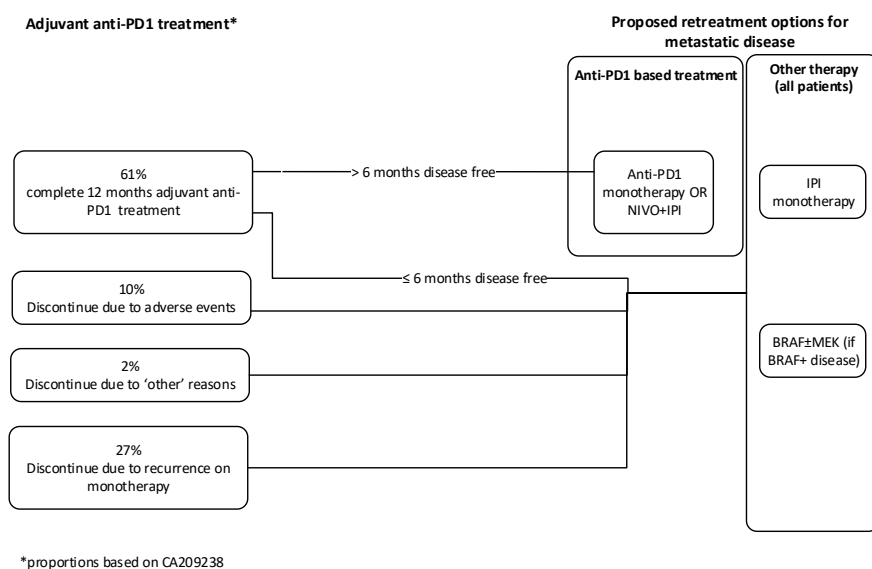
Adjuvant anti-PD1 treatment*

Proposed retreatment options for metastatic disease

Anti-PD1 based treatment

Other therapy (all patients)

61% complete 12 months adjuvant anti-PD1 treatment

> 6 months disease free

Anti-PD1 monotherapy OR NIVO+IPI

IPI monotherapy

≤ 6 months disease free

10% Discontinue due to adverse events

2% Discontinue due to 'other' reasons

BRAF±MEK (if BRAF+ disease)

27% Discontinue due to recurrence on monotherapy

*proportions based on CA209238